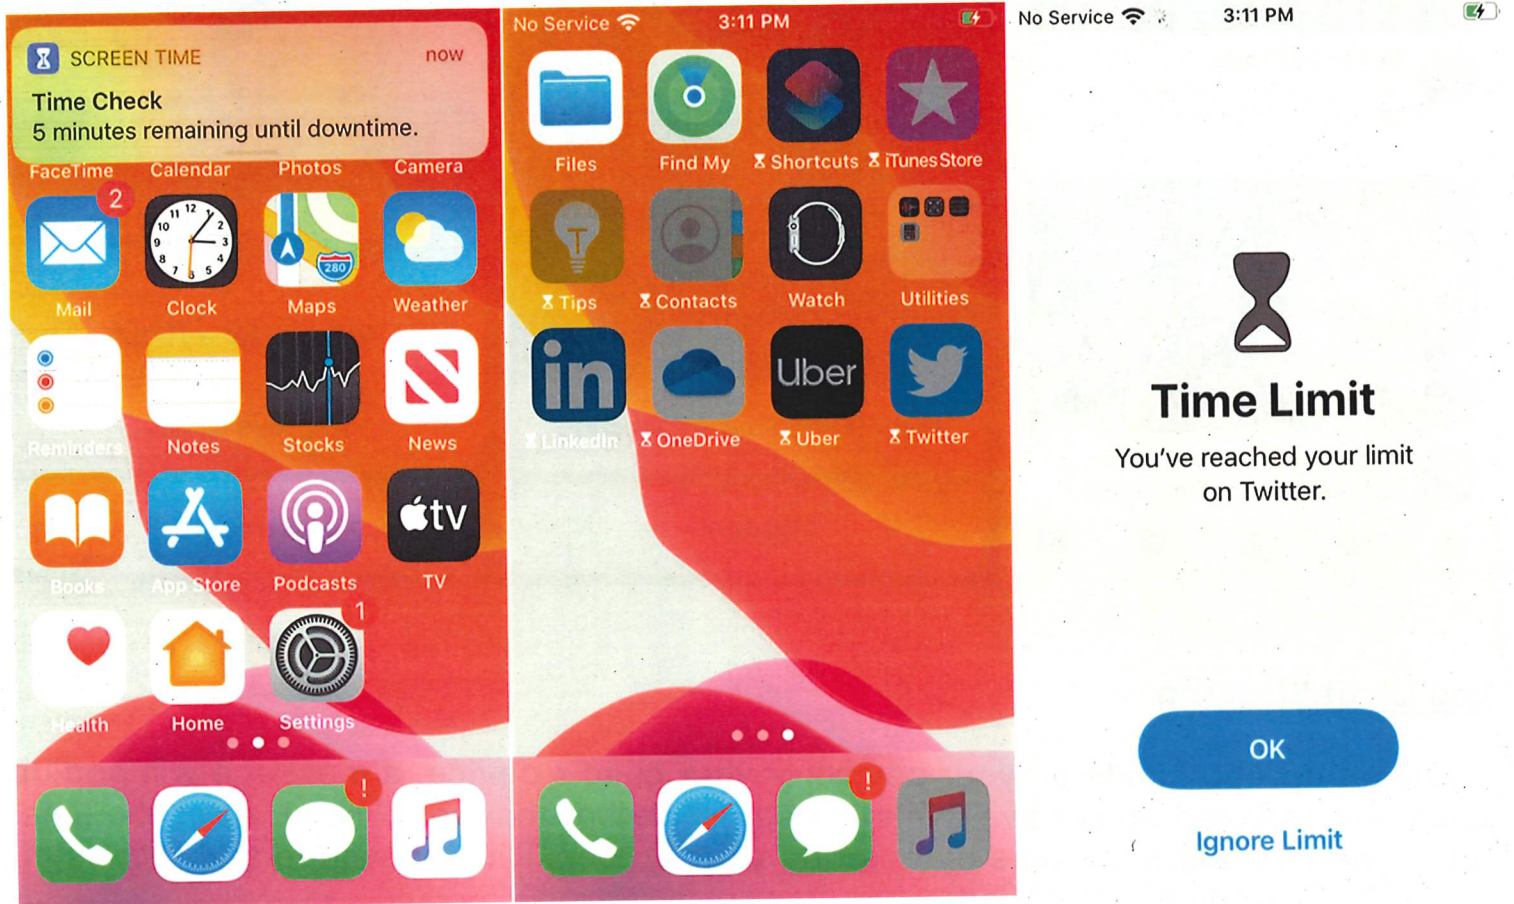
SCREEN TIME now
Time Check
5 minutes remaining until downtime.

FaceTime Calendar Photos Camera

2
Mail Clock Maps Weather

Reminders Notes Stocks News

Books App Store Podcasts TV

1
Health Home Settings

!

No Service 3:11 PM

Files Find My Shortcuts iTunes Store

Tips Contacts Watch Utilities

LinkedIn OneDrive Uber Twitter

!

No Service 3:11 PM

Time Limit

You've reached your limit on Twitter.

OK

Ignore Limit